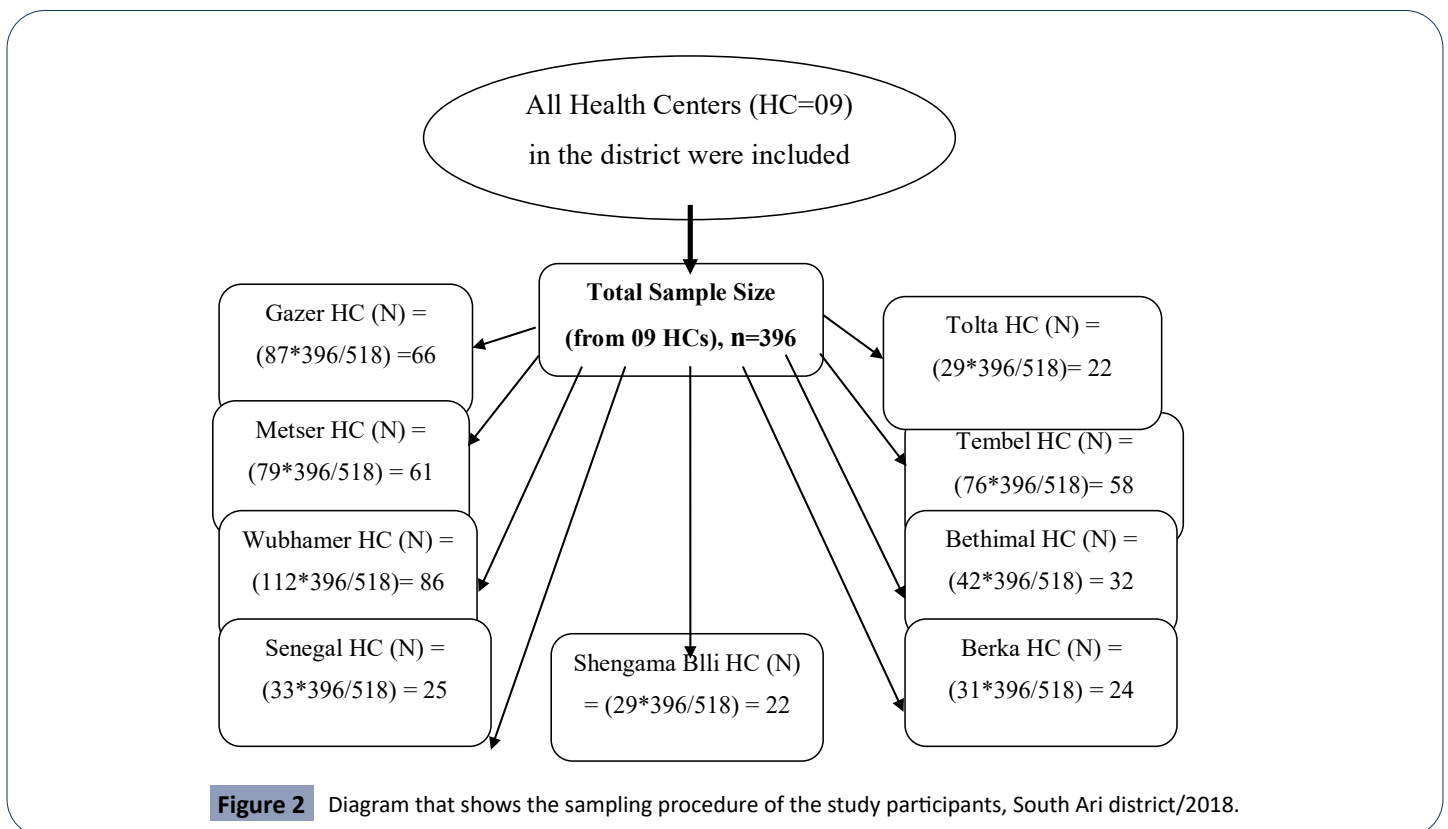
All Health Centers (HC=09) in the district were included

Total Sample Size (from 09 HCs), n=396

Gazer HC (N) = (87*396/518) =66

Metser HC (N) = (79*396/518) = 61

Wubhamer HC (N) = (112*396/518)= 86

Senegal HC (N) = (33*396/518) = 25

Shengama Blli HC (N) = (29*396/518) = 22

Tolta HC (N) = (29*396/518)= 22

Tembel HC (N) = (76*396/518)= 58

Bethimal HC (N) = (42*396/518) = 32

Berka HC (N) = (31*396/518) = 24

Figure 2 Diagram that shows the sampling procedure of the study participants, South Ari district/2018.